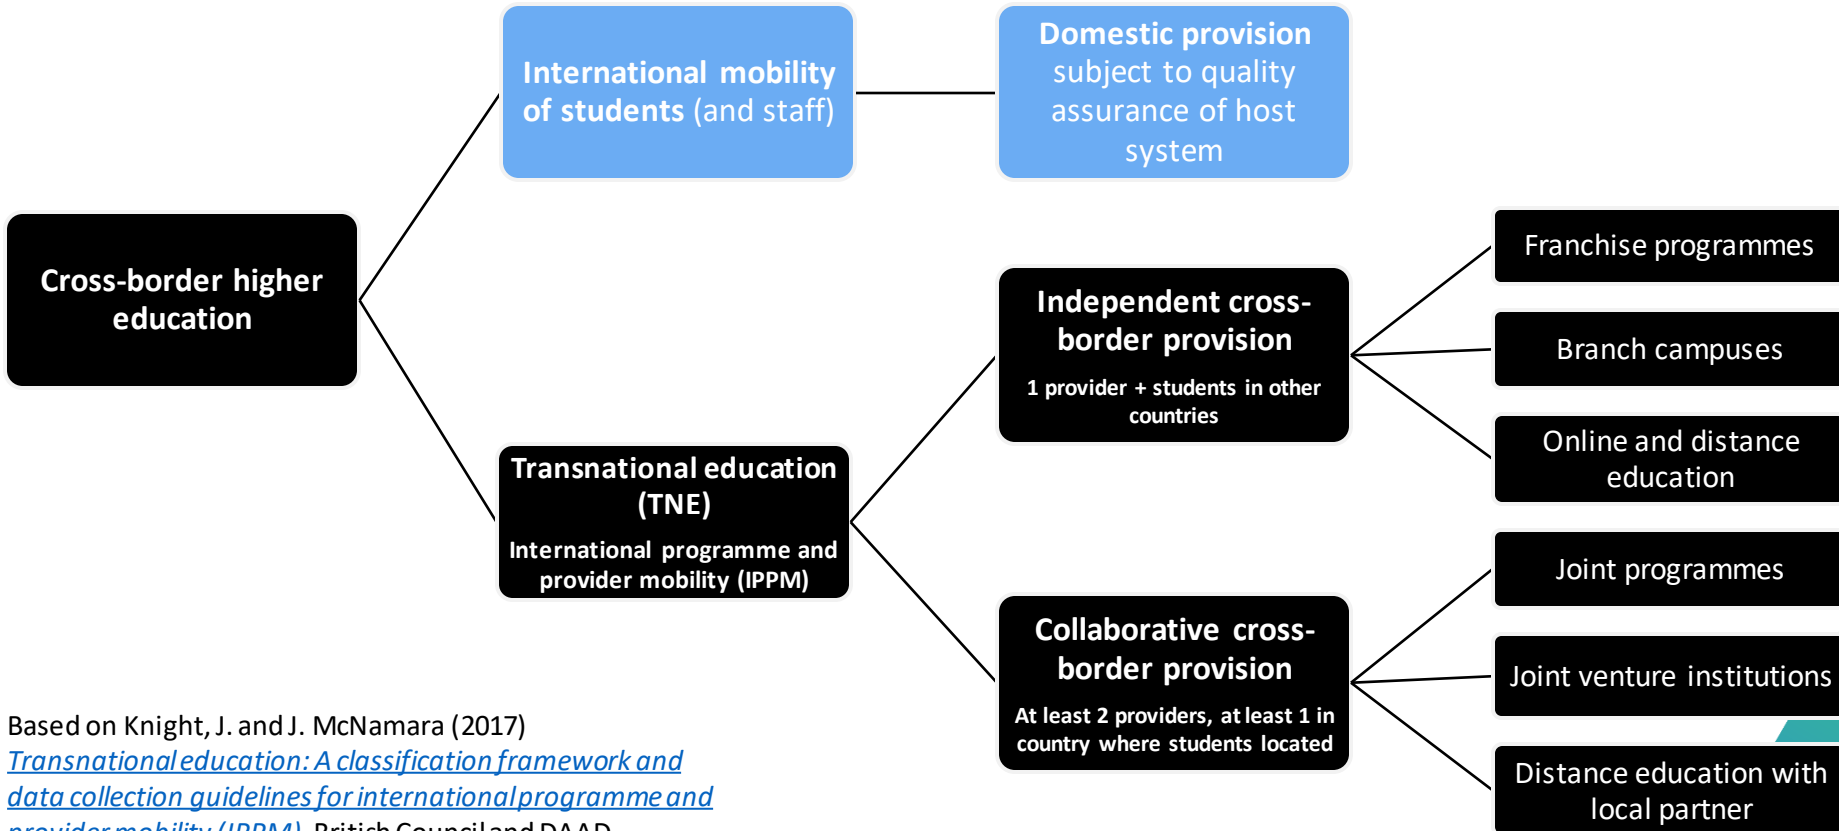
Cross-border higher education

International mobility of students (and staff)

Domestic provision subject to quality assurance of host system

Transnational education (TNE)

International programme and provider mobility (IPPM)

Independent cross-border provision

1 provider + students in other countries

Collaborative cross-border provision

At least 2 providers, at least 1 in country where students located

Franchise programmes

Branch campuses

Online and distance education

Joint programmes

Joint venture institutions

Distance education with local partner

Based on Knight, J. and J. McNamara (2017) Transnational education: A classification framework and data collection guidelines for international programme and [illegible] British Council and DAAD